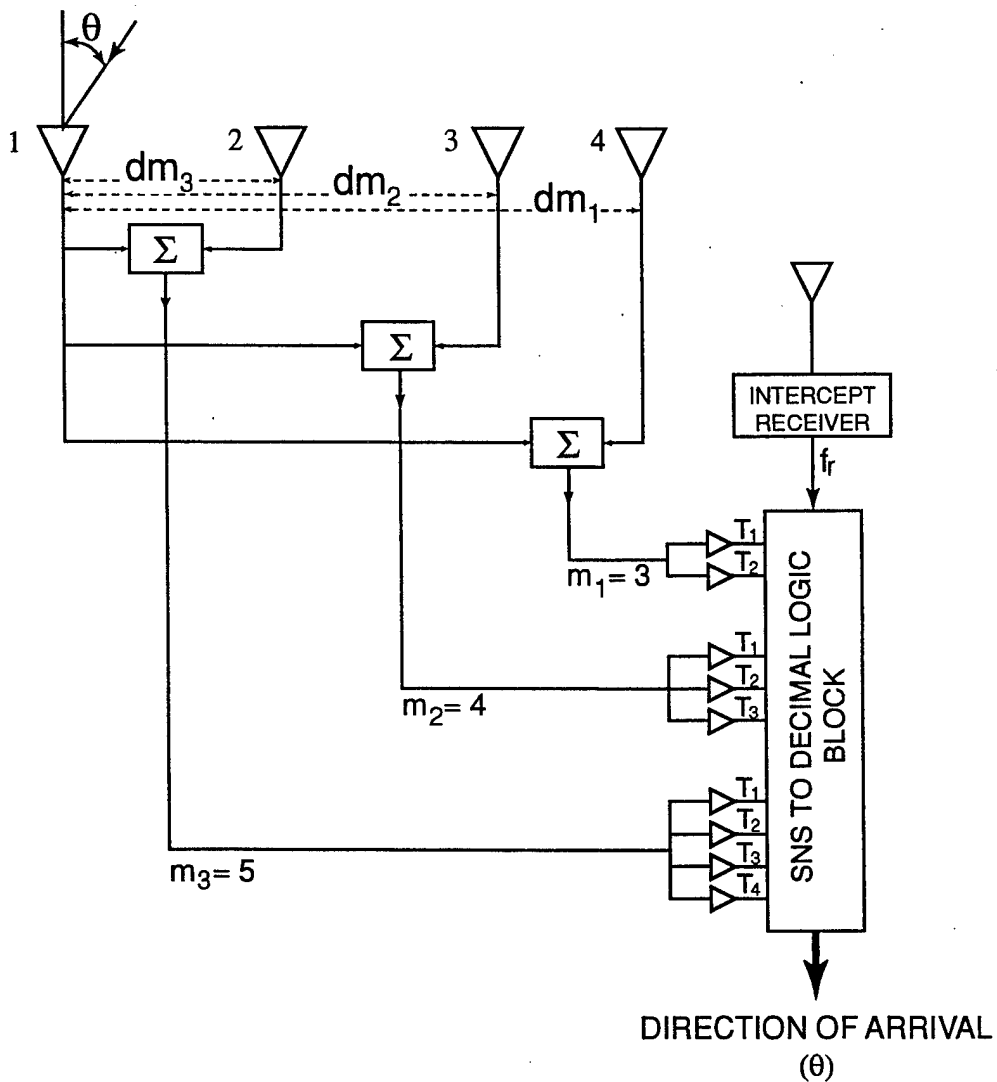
$\theta$

1 2 3 4

$dm_3$ $dm_2$ $dm_1$

$\Sigma$ $\Sigma$ $\Sigma$

INTERCEPT RECEIVER

$f_r$

$T_1$ $T_2$

$m_1 = 3$

$T_1$ $T_2$ $T_3$

$m_2 = 4$

$T_1$ $T_2$ $T_3$ $T_4$

$m_3 = 5$

SNS TO DECIMAL LOGIC BLOCK

DIRECTION OF ARRIVAL ($\theta$)